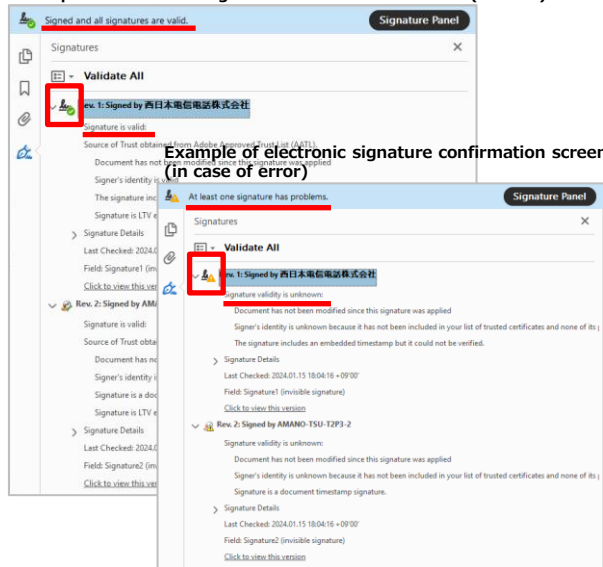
Signed and all signatures are valid.

Signature Panel

Signatures

Validate All

Rev. 1: Signed by 西日本電信電話株式会社

Signature is valid:

Source of Trust obtained from Adobe Approved Trust List (AATL).

Document has not been modified since this signature was applied

Signer's identity is valid

The signature inc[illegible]

Signature is LTV e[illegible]

Signature Details

Last Checked: 2024.0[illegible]

Field: Signature1 (in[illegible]

Click to view this ve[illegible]

Rev. 2: Signed by AMA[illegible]

Signature is valid:

Source of Trust obtai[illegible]

Document has no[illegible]

Signer's identity i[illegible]

Signature is a doc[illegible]

Signature is LTV e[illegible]

Signature Details

Last Checked: 2024.0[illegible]

Field: Signature2 (in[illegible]

Click to view this ve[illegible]

Example of electronic signature confirmation screen (in case of error)

At least one signature has problems.

Signature Panel

Signatures

Validate All

Rev. 1: Signed by 西日本電信電話株式会社

Signature validity is unknown:

Document has not been modified since this signature was applied

Signer's identity is unknown because it has not been included in your list of trusted certificates and none of its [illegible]

The signature includes an embedded timestamp but it could not be verified.

Signature Details

Last Checked: 2024.01.15 18:04:16 +09'00'

Field: Signature1 (invisible signature)

Click to view this version

Rev. 2: Signed by AMANO-TSU-T2P3-2

Signature validity is unknown:

Document has not been modified since this signature was applied

Signer's identity is unknown because it has not been included in your list of trusted certificates and none of its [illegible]

Signature is a document timestamp signature.

Signature Details

Last Checked: 2024.01.15 18:04:16 +09'00'

Field: Signature2 (invisible signature)

Click to view this version